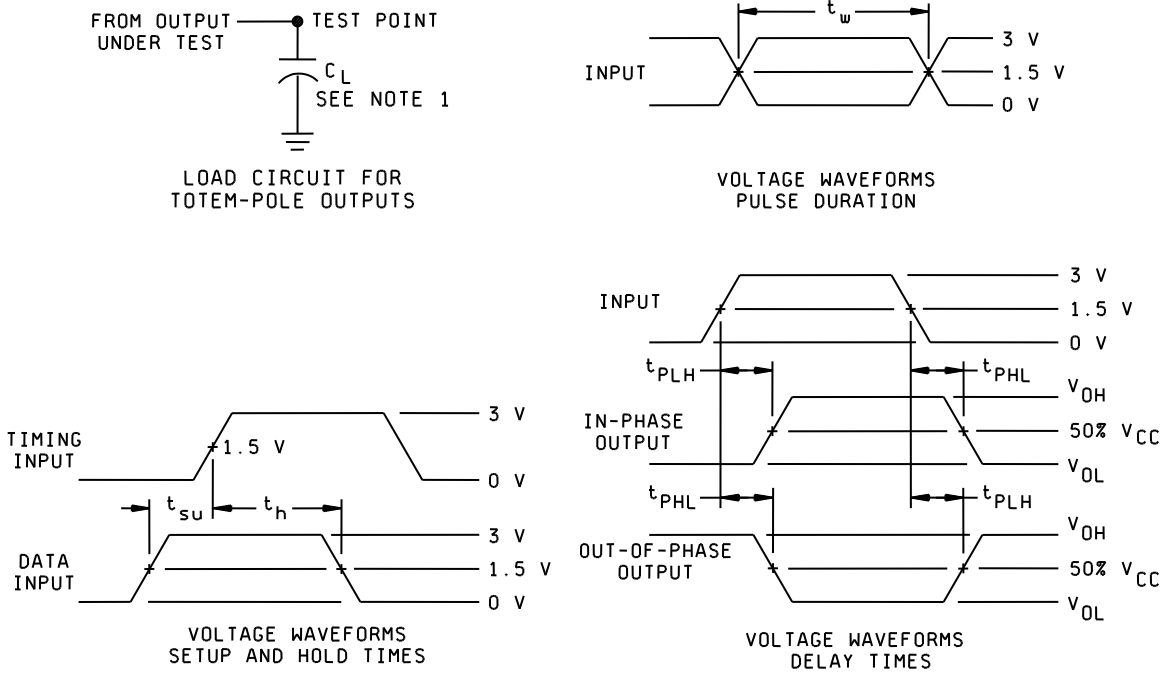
FROM OUTPUT UNDER TEST

TEST POINT

$C_L$
SEE NOTE 1

LOAD CIRCUIT FOR
TOTEM-POLE OUTPUTS

$t_w$

INPUT

3 V

1.5 V

0 V

VOLTAGE WAVEFORMS
PULSE DURATION

TIMING INPUT

1.5 V

3 V

0 V

$t_{su}$

$t_h$

DATA INPUT

3 V

1.5 V

0 V

VOLTAGE WAVEFORMS
SETUP AND HOLD TIMES

INPUT

3 V

1.5 V

0 V

$t_{PLH}$

$t_{PHL}$

IN-PHASE OUTPUT

$V_{OH}$

50% $V_{CC}$

$V_{OL}$

$t_{PHL}$

$t_{PLH}$

OUT-OF-PHASE OUTPUT

$V_{OH}$

50% $V_{CC}$

$V_{OL}$

VOLTAGE WAVEFORMS
DELAY TIMES